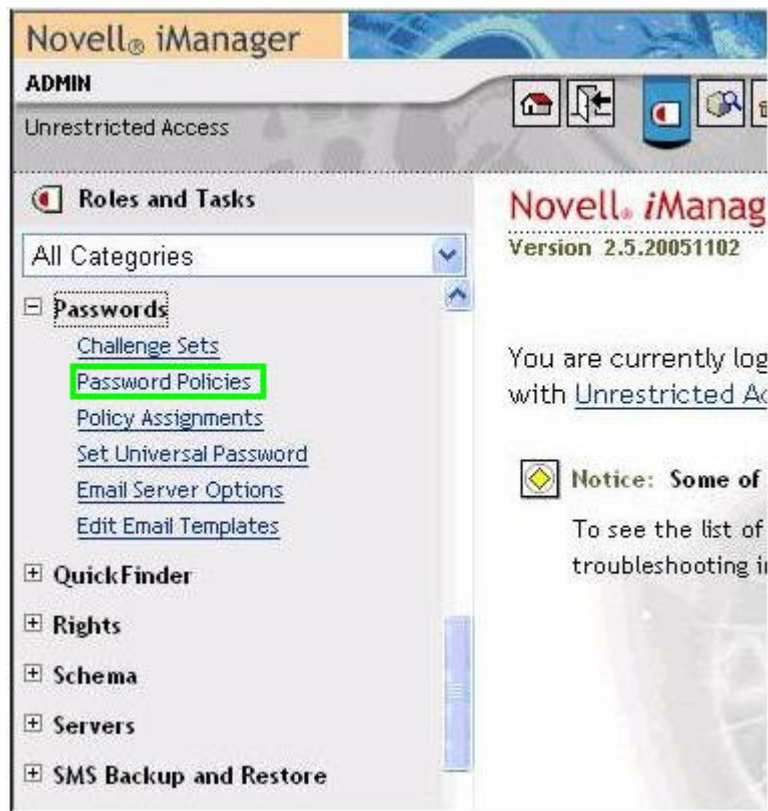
Novell® iManager

ADMIN

Unrestricted Access

Roles and Tasks

All Categories

⊟ Passwords

Challenge Sets

Password Policies

Policy Assignments

Set Universal Password

Email Server Options

Edit Email Templates

⊞ QuickFinder

⊞ Rights

⊞ Schema

⊞ Servers

⊞ SMS Backup and Restore

Novell® iManag

Version 2.5.20051102

You are currently log with Unrestricted Ac

Notice: Some of

To see the list of troubleshooting i